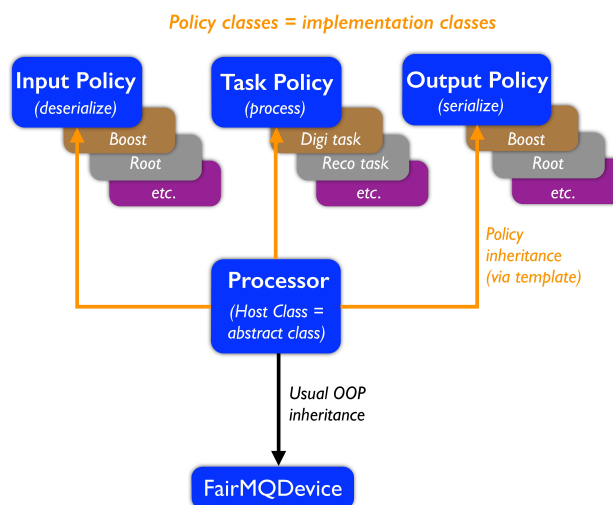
Policy classes = implementation classes

Input Policy
(deserialize)

Boost

Root

etc.

Task Policy
(process)

Digi task

Reco task

etc.

Output Policy
(serialize)

Boost

Root

etc.

Policy inheritance (via template)

Processor
(Host Class = abstract class)

Usual OOP inheritance

FairMQDevice